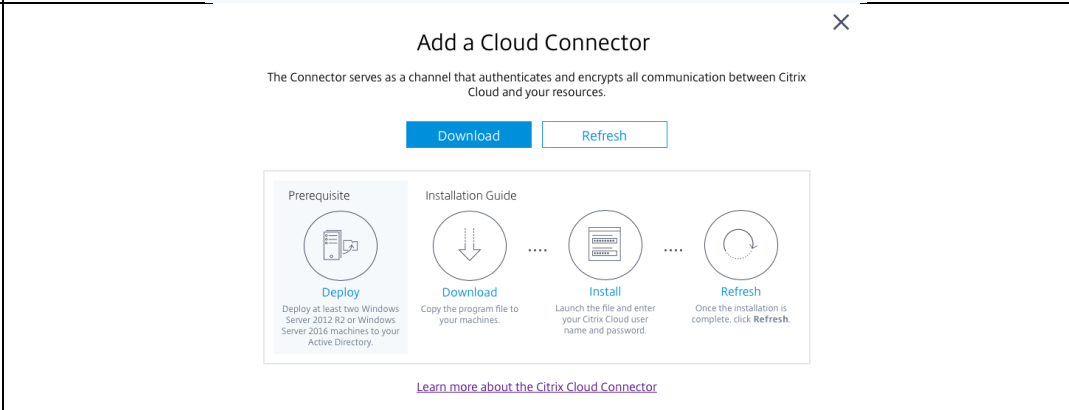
Add a Cloud Connector

The Connector serves as a channel that authenticates and encrypts all communication between Citrix Cloud and your resources.

Download

Refresh

Prerequisite

Deploy

Deploy at least two Windows Server 2012 R2 or Windows Server 2016 machines to your Active Directory.

Installation Guide

Download

Copy the program file to your machines.

Install

Launch the file and enter your Citrix Cloud user name and password.

Refresh

Once the installation is complete, click **Refresh**.

Learn more about the Citrix Cloud Connector